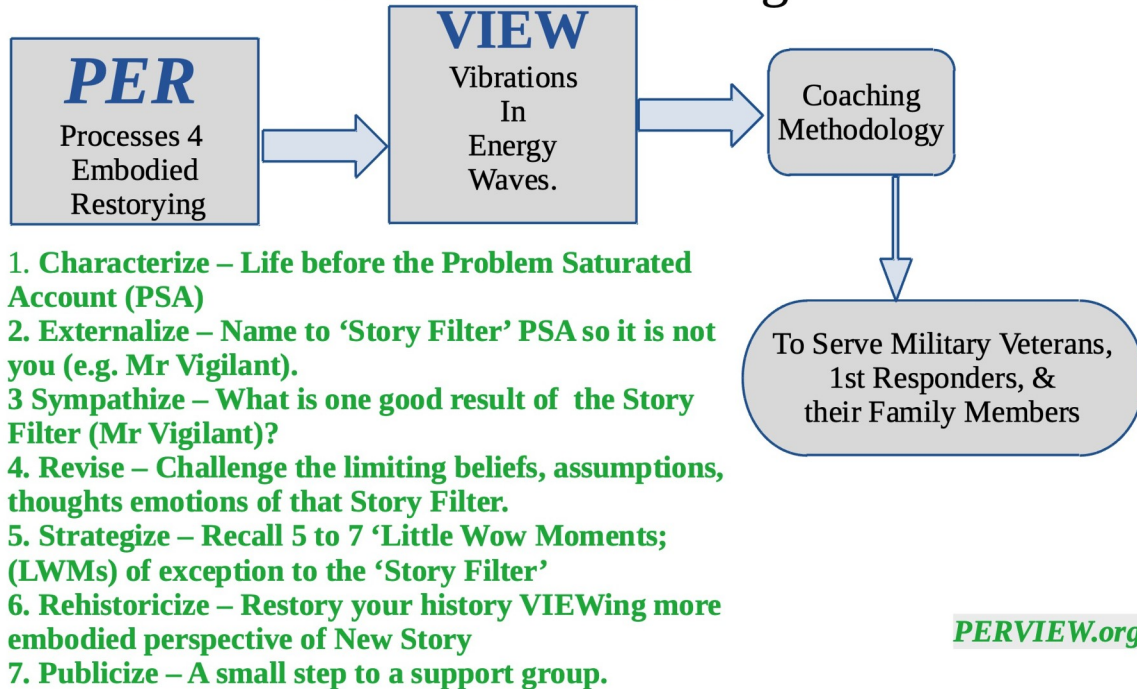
PER
Processes 4 Embodied Restorying

VIEW
Vibrations In Energy Waves.

Coaching Methodology

To Serve Military Veterans, 1st Responders, & their Family Members

1. Characterize – Life before the Problem Saturated Account (PSA)
2. Externalize – Name to 'Story Filter' PSA so it is not you (e.g. Mr Vigilant).
3 Sympathize – What is one good result of the Story Filter (Mr Vigilant)?
4. Revise – Challenge the limiting beliefs, assumptions, thoughts emotions of that Story Filter.
5. Strategize – Recall 5 to 7 'Little Wow Moments; (LWMs) of exception to the 'Story Filter'
6. Rehistoricize – Restory your history VIEWing more embodied perspective of New Story
7. Publicize – A small step to a support group.

PERVIEW.org